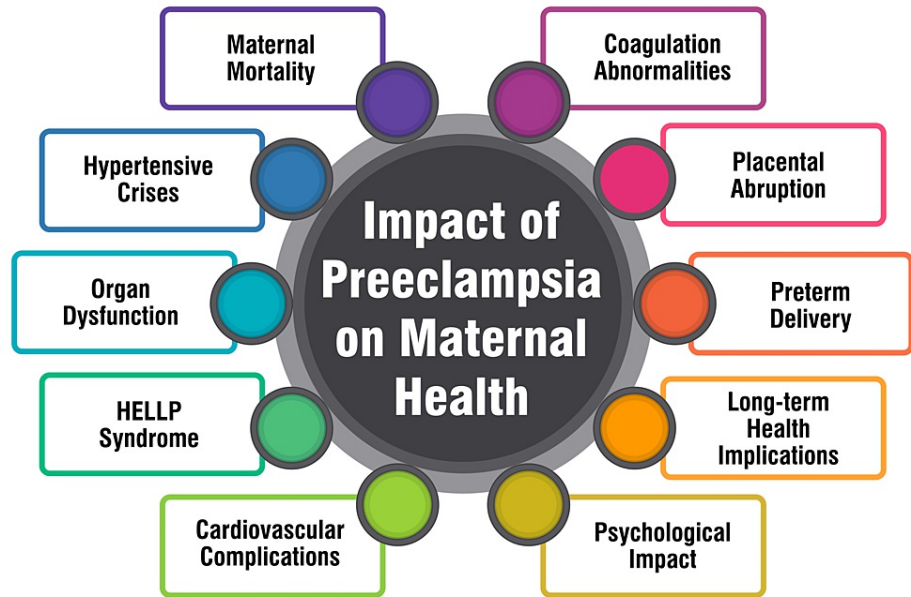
Impact of Preeclampsia on Maternal Health

Maternal Mortality

Coagulation Abnormalities

Hypertensive Crises

Placental Abruption

Organ Dysfunction

Preterm Delivery

HELLP Syndrome

Long-term Health Implications

Cardiovascular Complications

Psychological Impact